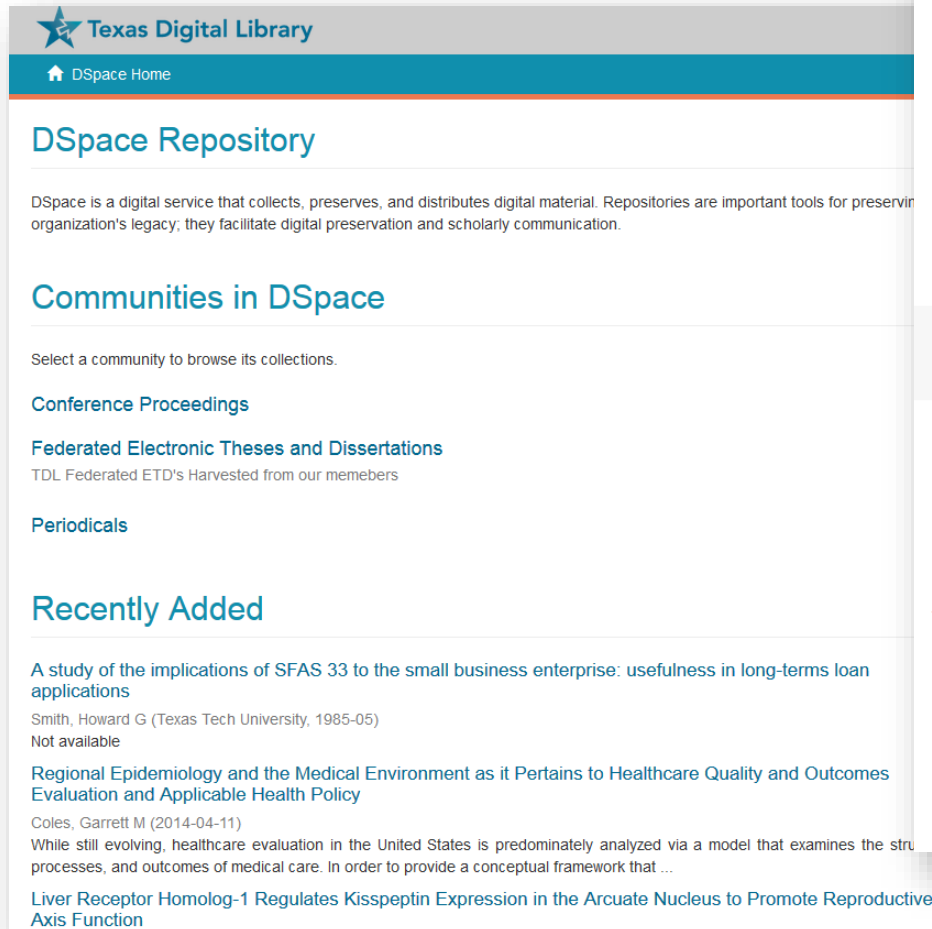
Texas Digital Library

DSpace Home

DSpace Repository

DSpace is a digital service that collects, preserves, and distributes digital material. Repositories are important tools for preservin organization's legacy; they facilitate digital preservation and scholarly communication.

Communities in DSpace

Select a community to browse its collections.

Conference Proceedings

Federated Electronic Theses and Dissertations

TDL Federated ETD's Harvested from our memebers

Periodicals

Recently Added

A study of the implications of SFAS 33 to the small business enterprise: usefulness in long-terms loan applications

Smith, Howard G (Texas Tech University, 1985-05)

Not available

Regional Epidemiology and the Medical Environment as it Pertains to Healthcare Quality and Outcomes Evaluation and Applicable Health Policy

Coles, Garrett M (2014-04-11)

While still evolving, healthcare evaluation in the United States is predominately analyzed via a model that examines the stru processes, and outcomes of medical care. In order to provide a conceptual framework that ...

Liver Receptor Homolog-1 Regulates Kisspeptin Expression in the Arcuate Nucleus to Promote Reproductive Axis Function